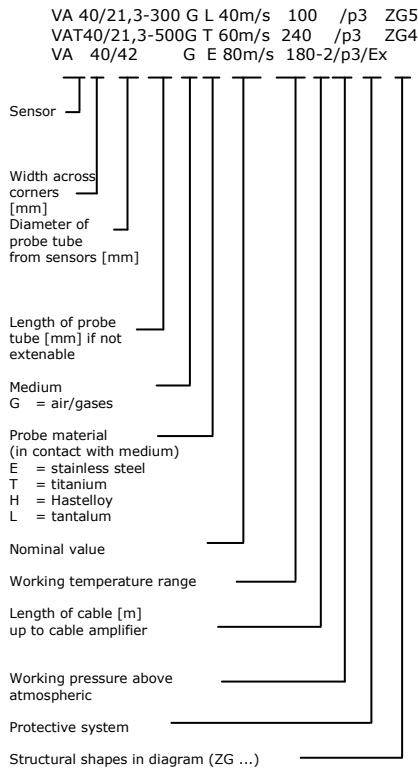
VA 40/21,3-300 G L 40m/s 100 /p3 ZG5
VAT40/21,3-500G T 60m/s 240 /p3 ZG4
VA 40/42 G E 80m/s 180-2/p3/Ex

Sensor

Width across corners [mm]

Diameter of probe tube from sensors [mm]

Length of probe tube [mm] if not extenable

Medium
G = air/gases

Probe material (in contact with medium)
E = stainless steel
T = titanium
H = Hastelloy
L = tantalum

Nominal value

Working temperature range

Length of cable [m] up to cable amplifier

Working pressure above atmospheric

Protective system

Structural shapes in diagram (ZG ...)